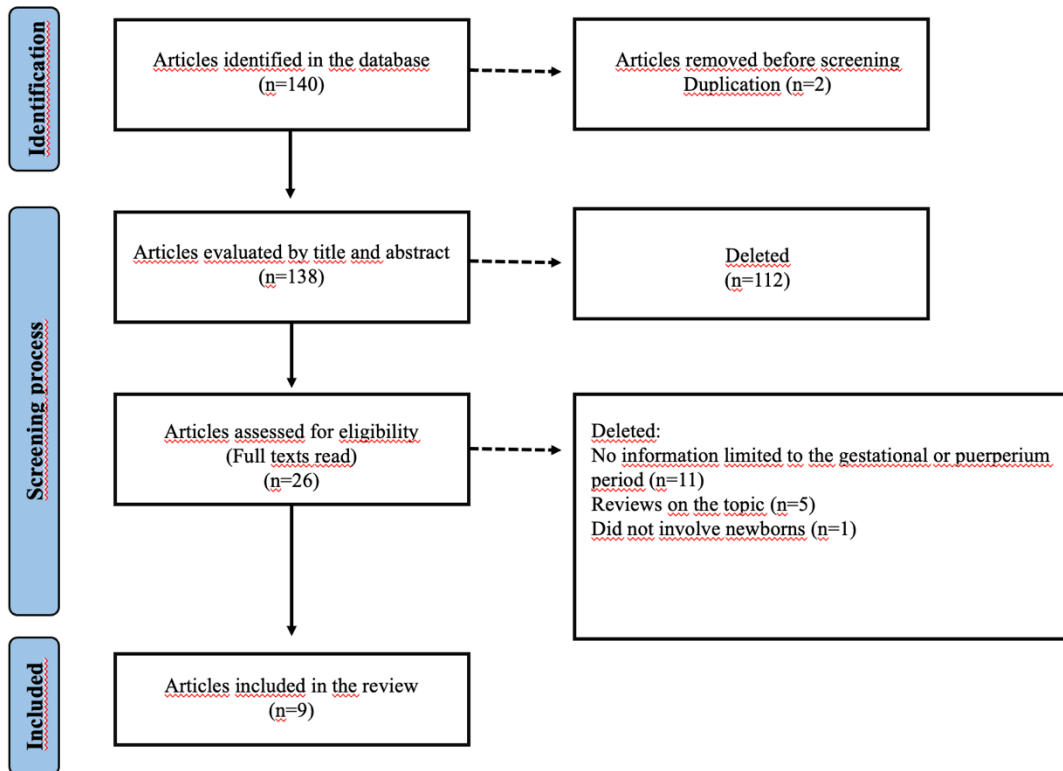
Identification

Articles identified in the database
(n=140)

Articles removed before screening
Duplication (n=2)

Screening process

Articles evaluated by title and abstract
(n=138)

Deleted
(n=112)

Articles assessed for eligibility
(Full texts read)
(n=26)

Deleted:
No information limited to the gestational or puerperium period (n=11)
Reviews on the topic (n=5)
Did not involve newborns (n=1)

Included

Articles included in the review
(n=9)